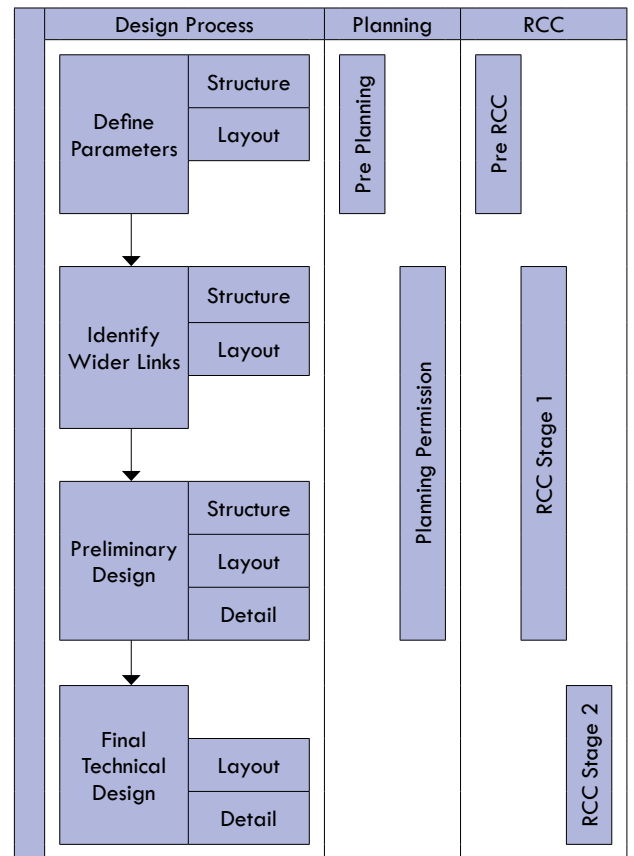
| Design Process | Planning | RCC |
|---|---|---|

Define Parameters
Structure
Layout

Pre Planning

Pre RCC

Identify Wider Links
Structure
Layout

Planning Permission

RCC Stage 1

Preliminary Design
Structure
Layout
Detail

Final Technical Design
Layout
Detail

RCC Stage 2